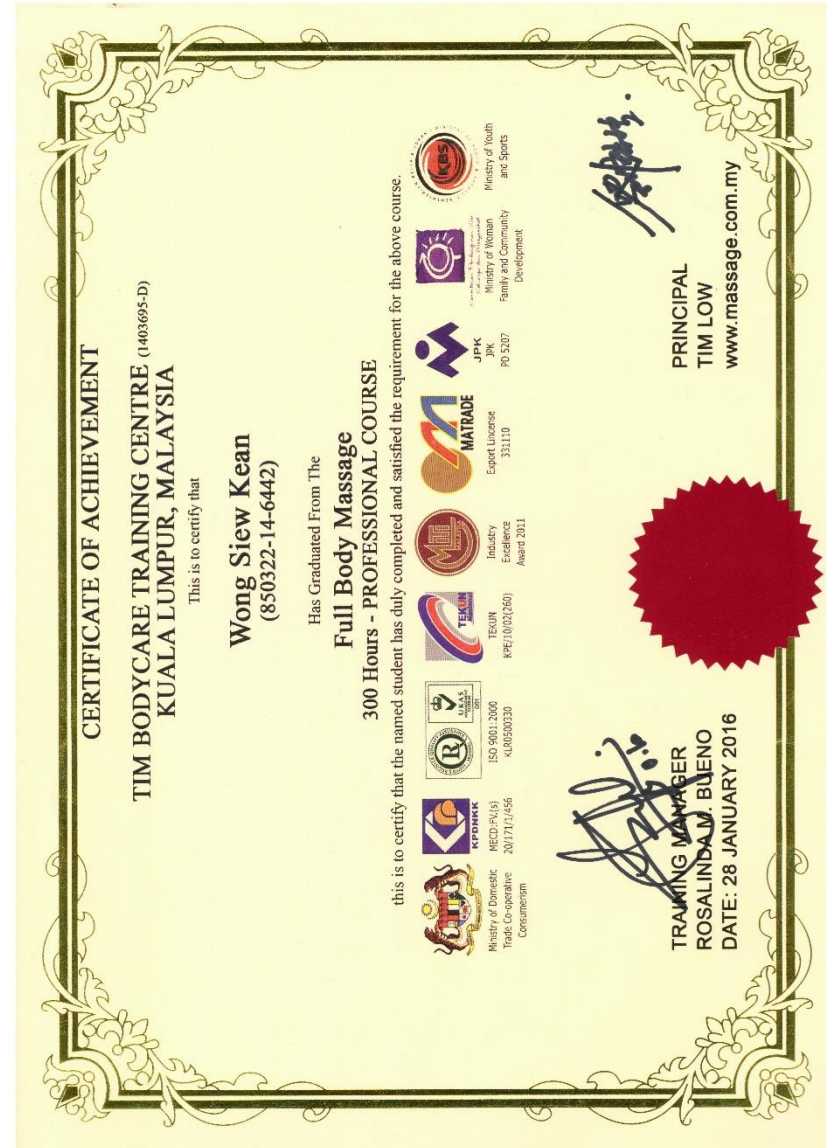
CERTIFICATE OF ACHIEVEMENT

TIM BODYCARE TRAINING CENTRE (1403695-D)
KUALA LUMPUR, MALAYSIA

This is to certify that

Wong Siew Kean
(850322-14-6442)

Has Graduated From The

Full Body Massage
300 Hours - PROFESSIONAL COURSE

this is to certify that the named student has duly completed and satisfied the requirement for the above course.

KPDNKK

UKAS

TEKUN

MATRADE

JPK

KBS

Ministry of Domestic Trade Co-operative Consumerism

MECD:PL(s) 20/171/1/456

ISO 9001:2000 KLR0500330

TEKUN KPE/10/02(260)

Industry Excellence Award 2011

Export Lincense 331110

JPK PD 5207

Ministry of Woman Family and Community Development

Ministry of Youth and Sports

TRAINING MANAGER
ROSALINDA M. BUENO
DATE: 28 JANUARY 2016

PRINCIPAL
TIM LOW
www.massage.com.my